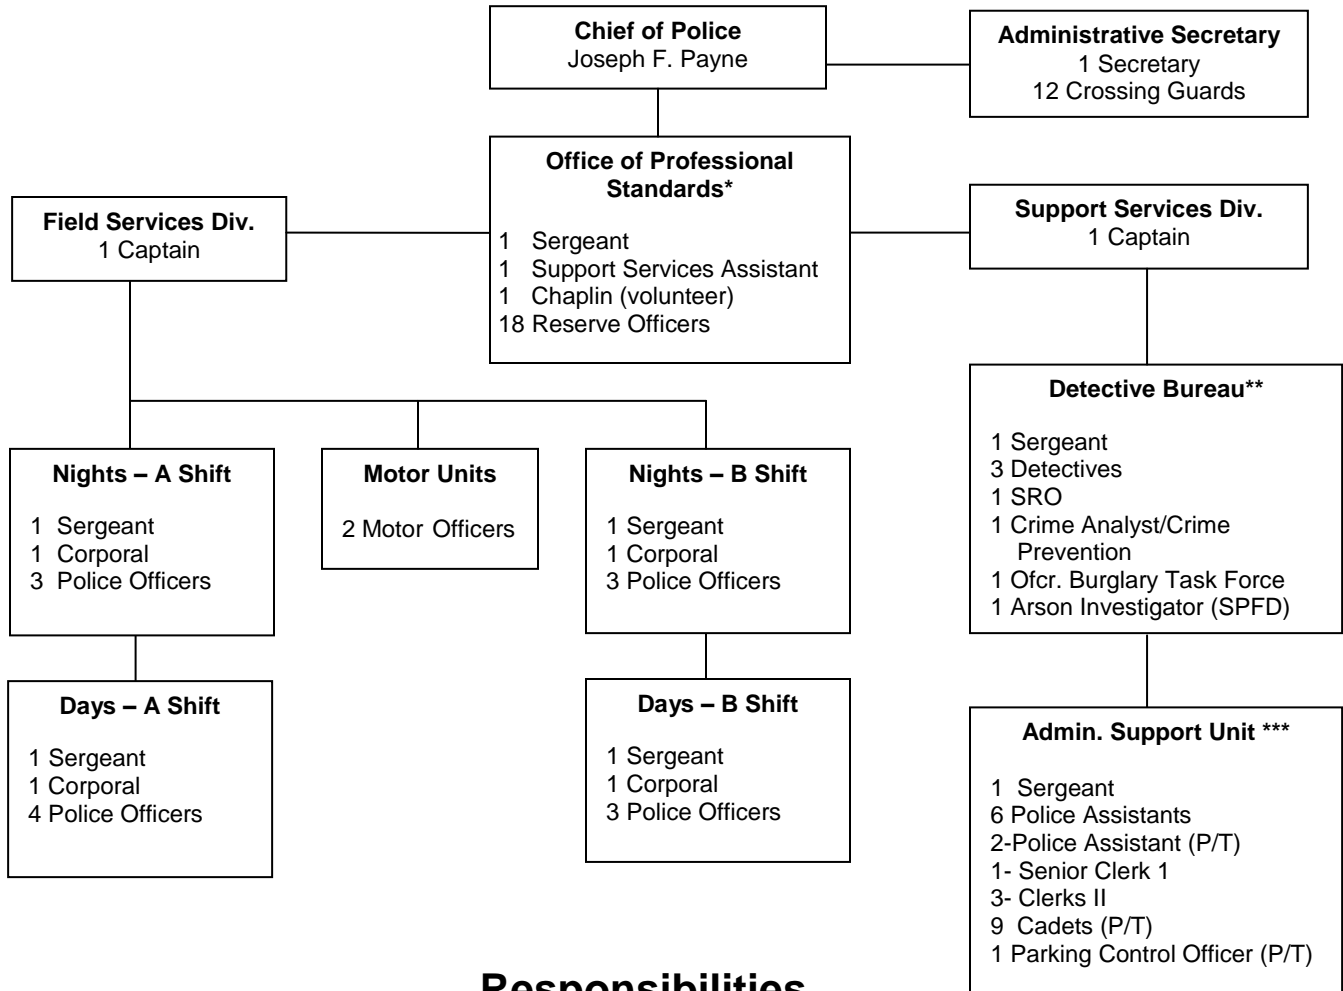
**Chief of Police**
Joseph F. Payne

**Administrative Secretary**
1 Secretary
12 Crossing Guards

**Office of Professional Standards***
1 Sergeant
1 Support Services Assistant
1 Chaplin (volunteer)
18 Reserve Officers

**Field Services Div.**
1 Captain

**Support Services Div.**
1 Captain

**Nights – A Shift**
1 Sergeant
1 Corporal
3 Police Officers

**Motor Units**
2 Motor Officers

**Nights – B Shift**
1 Sergeant
1 Corporal
3 Police Officers

**Detective Bureau****
1 Sergeant
3 Detectives
1 SRO
1 Crime Analyst/Crime Prevention
1 Ofcr. Burglary Task Force
1 Arson Investigator (SPFD)

**Days – A Shift**
1 Sergeant
1 Corporal
4 Police Officers

**Days – B Shift**
1 Sergeant
1 Corporal
3 Police Officers

**Admin. Support Unit *****
1 Sergeant
6 Police Assistants
2-Police Assistant (P/T)
1- Senior Clerk 1
3- Clerks II
9 Cadets (P/T)
1 Parking Control Officer (P/T)

**Responsibilities**